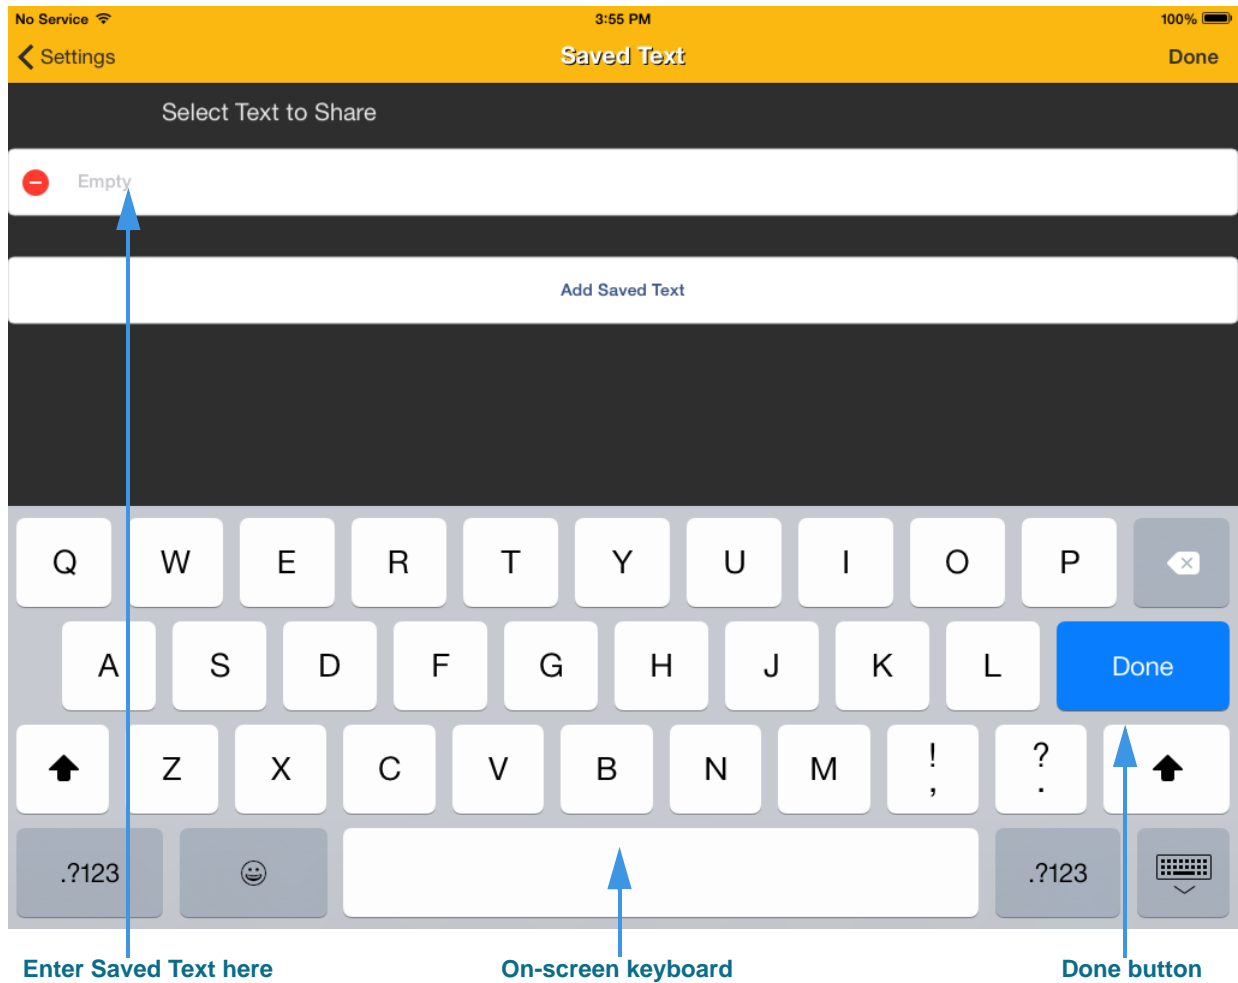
No Service
3:55 PM
100%

Settings
Saved Text
Done

Select Text to Share

Empty

Add Saved Text

Q W E R T Y U I O P

A S D F G H J K L Done

Z X C V B N M ! , ? .

.?123 ☺ .?123

Enter Saved Text here
On-screen keyboard
Done button